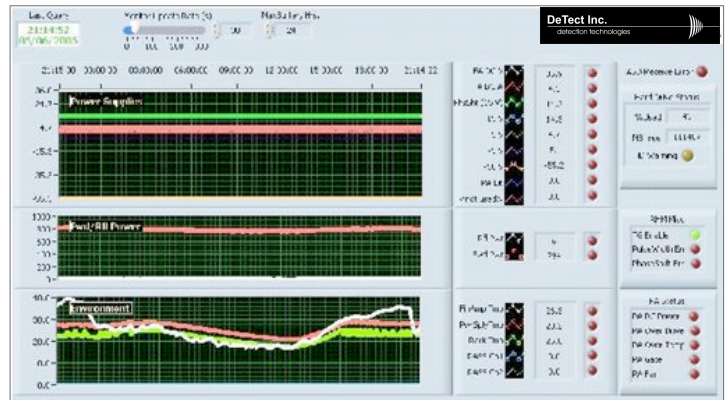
Last Query
21:14:52
05/06/2005

Vertical points/lots (s)
0 100 200 300
300

Max Subplay Hrs.
24

DeTect Inc.
detection technologies

21:15:00 00:00:00 03:00:00 06:00:00 09:00:00 12:00:00 15:00:00 18:00:00 21:14:22

Power Supplies
Fwd/Rfl Power
Environment

1000
500
300
100
0

40.0
30.0
20.0
10.0
0.0

PA 50V
PA 15V
Heater
15V
5V
-5V
-15V
PA Lin

33.5
47.0
14.3
14.2
5.0
5.
-15.2
0.0
0.0

Rfl Pwr
Fwd Pwr
6
794

PA Amp Temp
Pwr Sply Temp
Rack Temp
RAM Ctl
RAM Ctl

25.0
23.5
23.6
0.0
0.0

A/D Receive Error

Fwd Valve Status
Status
RF Hrs
Warning

RFHI Plus
PG Enable
Pulse Width En
PhaseShift En

PA Status
PA DC Power
PA Over Drive
PA Over Temp
PA Mode
PA Err